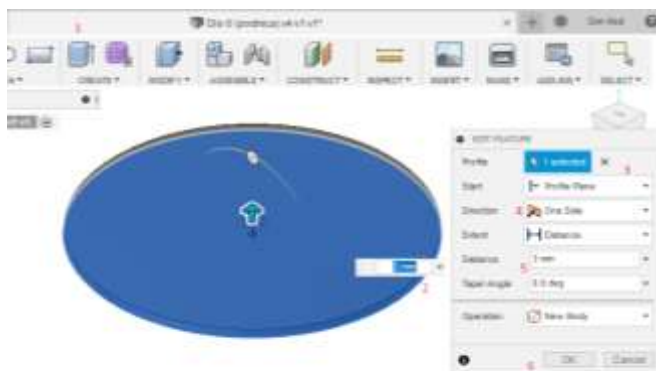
1

Dis 0 (protocol) v4 v1*

CREATE ▾ MODIFY ▾ ASSEMBLE ▾ CONSTRUCT ▾ INSPECT ▾ INSERT ▾ MAKE ▾ ADD-INS ▾ SELECT ▾

EDIT FEATURE

Profile 1 selected 3

Start Profile Plane

Direction 4 One Side

Extent Distance

Distance 5 1 mm

Taper Angle 0.0 deg

Operation New Body

2

6 OK Cancel